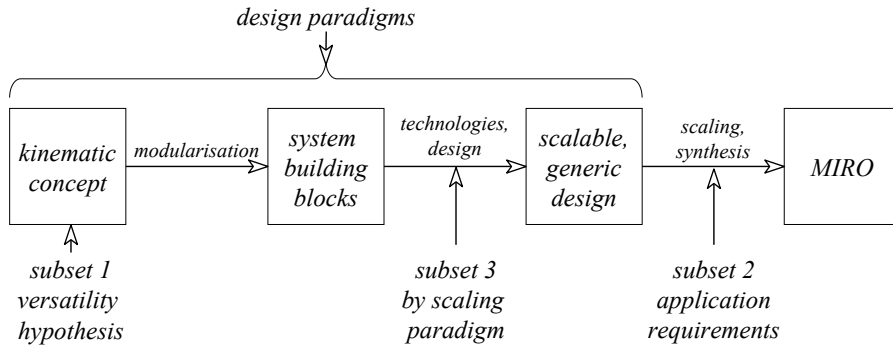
design paradigms

kinematic concept

modularisation

system building blocks

technologies, design

scalable, generic design

scaling, synthesis

MIRO

subset 1 versatility hypothesis

subset 3 by scaling paradigm

subset 2 application requirements